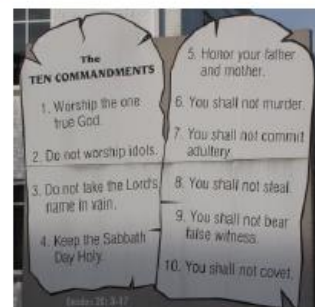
The
TEN COMMANDMENTS

1. Worship the one true God.

2. Do not worship idols.

3. Do not take the Lord's name in vain.

4. Keep the Sabbath Day Holy.

5. Honor your father and mother.

6. You shall not murder.

7. You shall not commit adultery.

8. You shall not steal.

9. You shall not bear false witness.

10. You shall not covet.

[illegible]